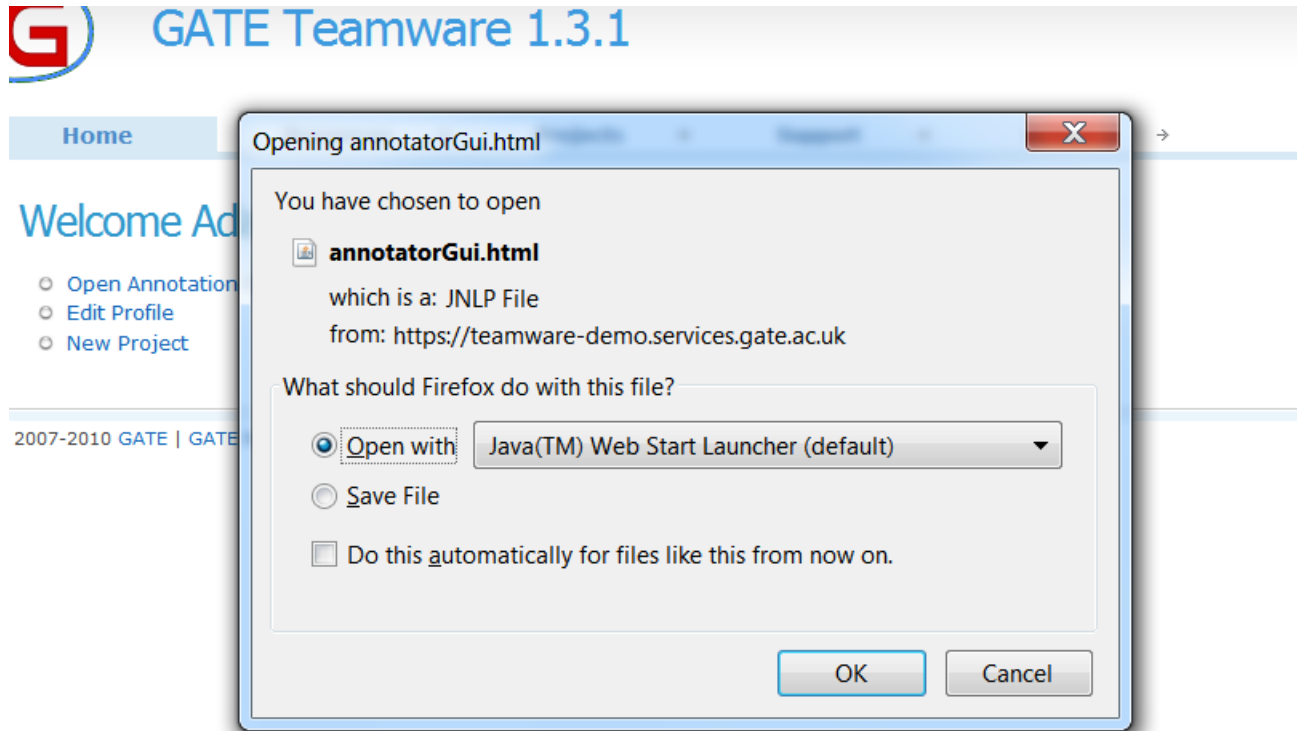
GATE Teamware 1.3.1

Home

Welcome Ad

Open Annotation
Edit Profile
New Project

2007-2010 GATE | GATE

Opening annotatorGui.html

You have chosen to open

annotatorGui.html

which is a: JNLP File
from: https://teamware-demo.services.gate.ac.uk

What should Firefox do with this file?

Open with Java(TM) Web Start Launcher (default)

Save File

Do this automatically for files like this from now on.

OK Cancel